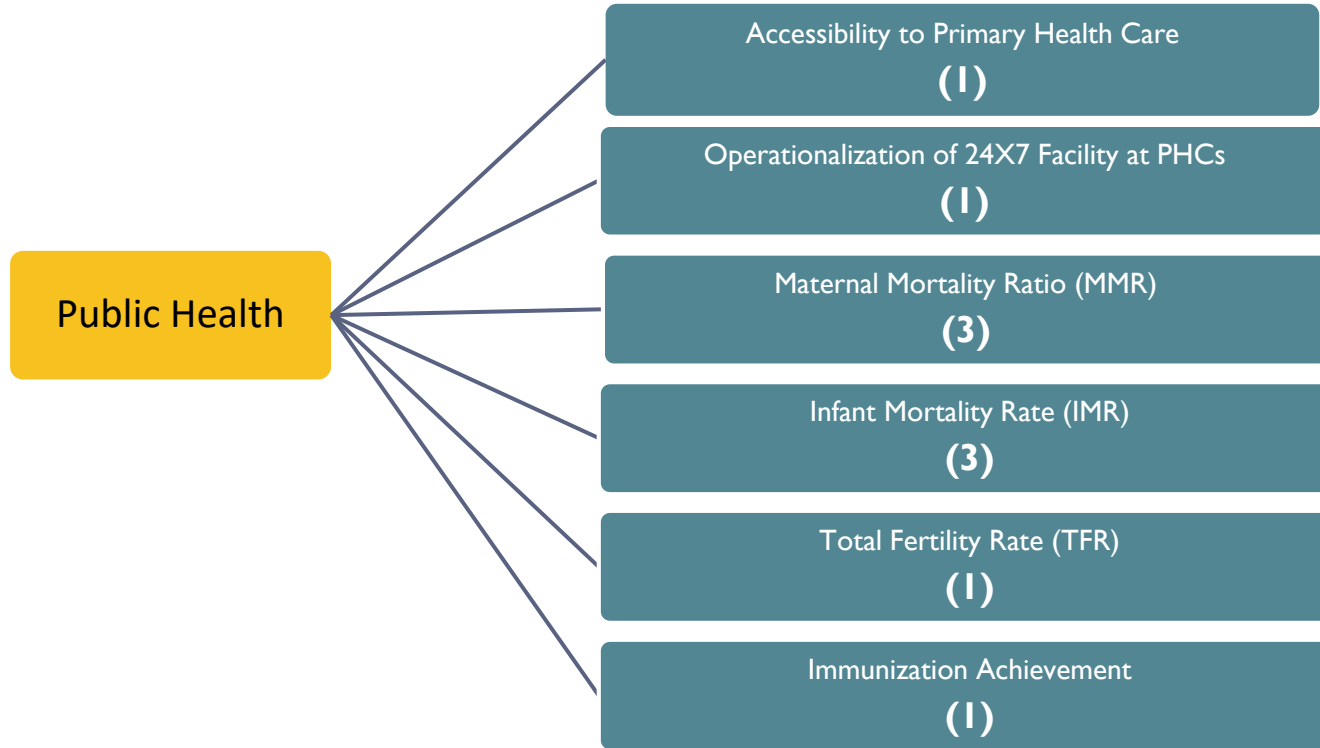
Public Health

Accessibility to Primary Health Care
(1)

Operationalization of 24X7 Facility at PHCs
(1)

Maternal Mortality Ratio (MMR)
(3)

Infant Mortality Rate (IMR)
(3)

Total Fertility Rate (TFR)
(1)

Immunization Achievement
(1)